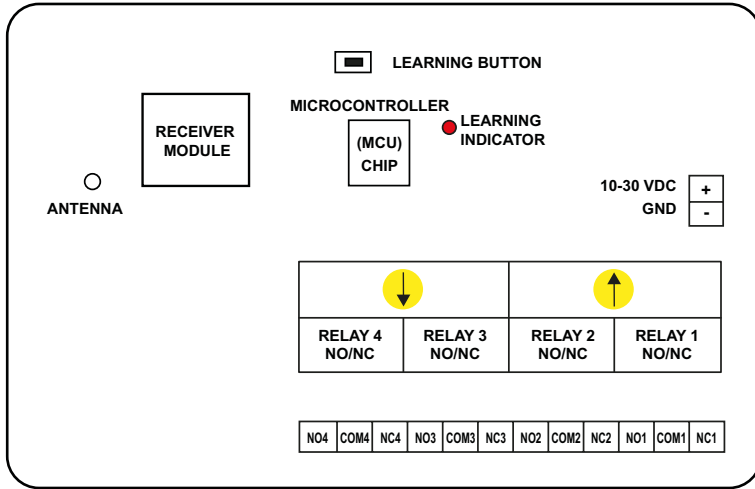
LEARNING BUTTON

RECEIVER MODULE

MICROCONTROLLER

(MCU) CHIP

LEARNING INDICATOR

ANTENNA

10-30 VDC
GND

+
-

RELAY 4 NO/NC

RELAY 3 NO/NC

RELAY 2 NO/NC

RELAY 1 NO/NC

| NO4 | COM4 | NC4 | NO3 | COM3 | NC3 | NO2 | COM2 | NC2 | NO1 | COM1 | NC1 |
|---|---|---|---|---|---|---|---|---|---|---|---|